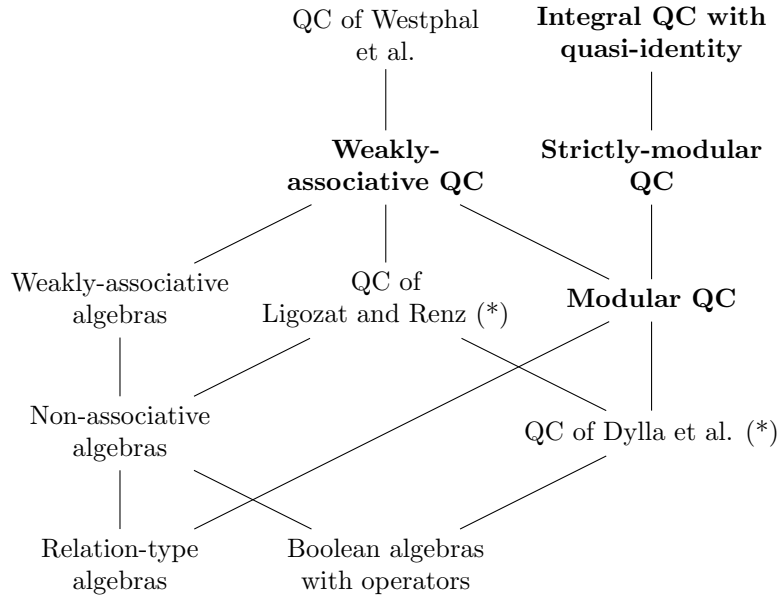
QC of Westphal et al.

**Integral QC with quasi-identity**

**Weakly-associative QC**

**Strictly-modular QC**

Weakly-associative algebras

QC of Ligozat and Renz (*)

**Modular QC**

Non-associative algebras

QC of Dylla et al. (*)

Relation-type algebras

Boolean algebras with operators